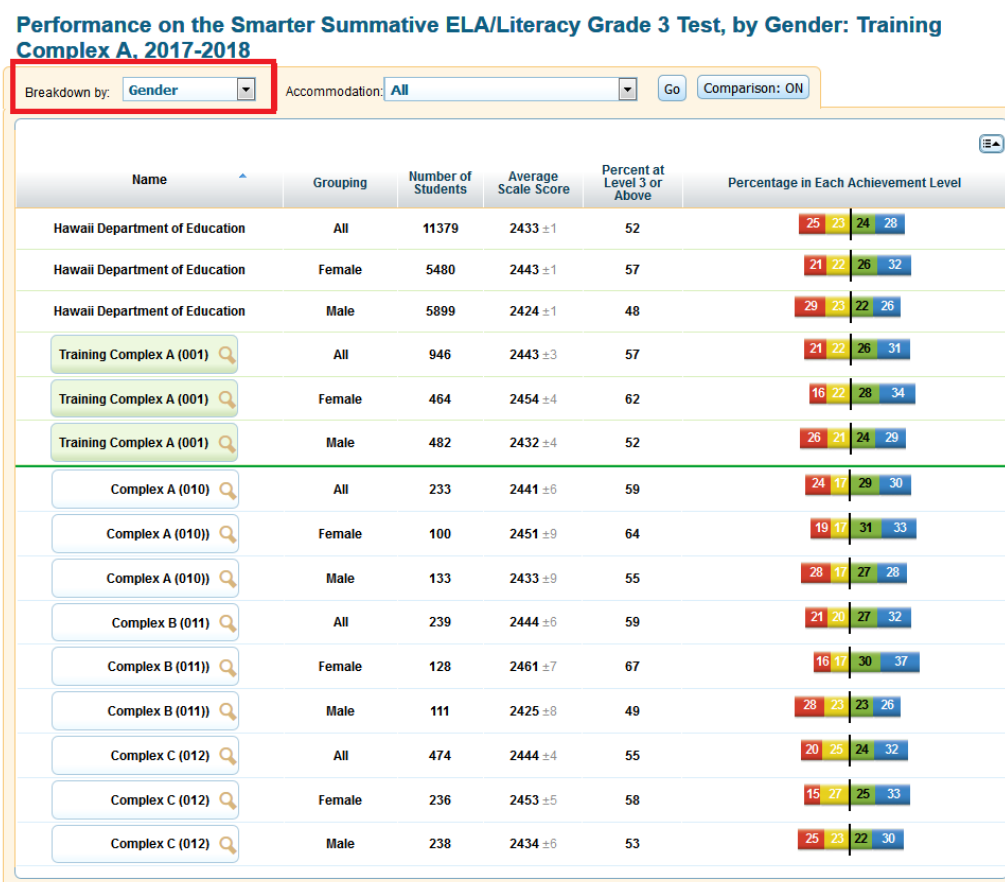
Performance on the Smarter Summative ELA/Literacy Grade 3 Test, by Gender: Training Complex A, 2017-2018

Breakdown by: Gender
Accommodation: All
Go
Comparison: ON

| Name | Grouping | Number of Students | Average Scale Score | Percent at Level 3 or Above | Percentage in Each Achievement Level |
|---|---|---|---|---|---|
| Hawaii Department of Education | All | 11379 | 2433 ±1 | 52 | 25 23 24 28 |
| Hawaii Department of Education | Female | 5480 | 2443 ±1 | 57 | 21 22 26 32 |
| Hawaii Department of Education | Male | 5899 | 2424 ±1 | 48 | 29 23 22 26 |
| Training Complex A (001) | All | 946 | 2443 ±3 | 57 | 21 22 26 31 |
| Training Complex A (001) | Female | 464 | 2454 ±4 | 62 | 16 22 28 34 |
| Training Complex A (001) | Male | 482 | 2432 ±4 | 52 | 26 21 24 29 |
| Complex A (010) | All | 233 | 2441 ±6 | 59 | 24 17 29 30 |
| Complex A (010)) | Female | 100 | 2451 ±9 | 64 | 19 17 31 33 |
| Complex A (010)) | Male | 133 | 2433 ±9 | 55 | 28 17 27 28 |
| Complex B (011) | All | 239 | 2444 ±6 | 59 | 21 20 27 32 |
| Complex B (011)) | Female | 128 | 2461 ±7 | 67 | 16 17 30 37 |
| Complex B (011)) | Male | 111 | 2425 ±8 | 49 | 28 23 23 26 |
| Complex C (012) | All | 474 | 2444 ±4 | 55 | 20 25 24 32 |
| Complex C (012) | Female | 236 | 2453 ±5 | 58 | 15 27 25 33 |
| Complex C (012) | Male | 238 | 2434 ±6 | 53 | 25 23 22 30 |